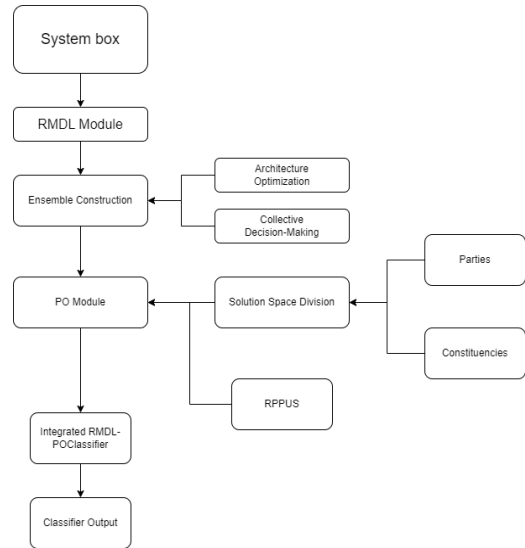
System box

RMDL Module

Ensemble Construction

Architecture Optimization

Collective Decision-Making

PO Module

Solution Space Division

Parties

Constituencies

RPPUS

Integrated RMDL-POClassifier

Classifier Output